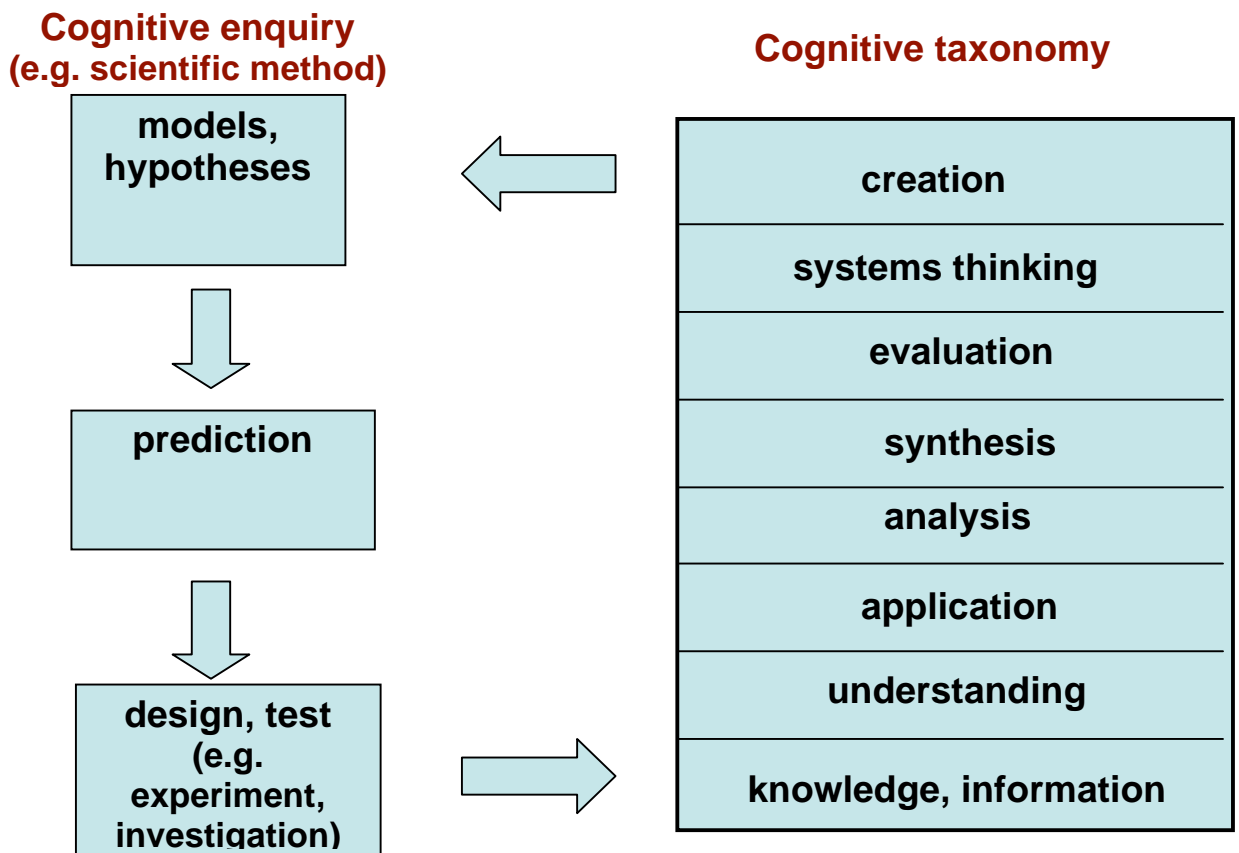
Cognitive enquiry
(e.g. scientific method)

models, hypotheses

prediction

design, test (e.g. experiment, investigation)

Cognitive taxonomy

creation

systems thinking

evaluation

synthesis

analysis

application

understanding

knowledge, information